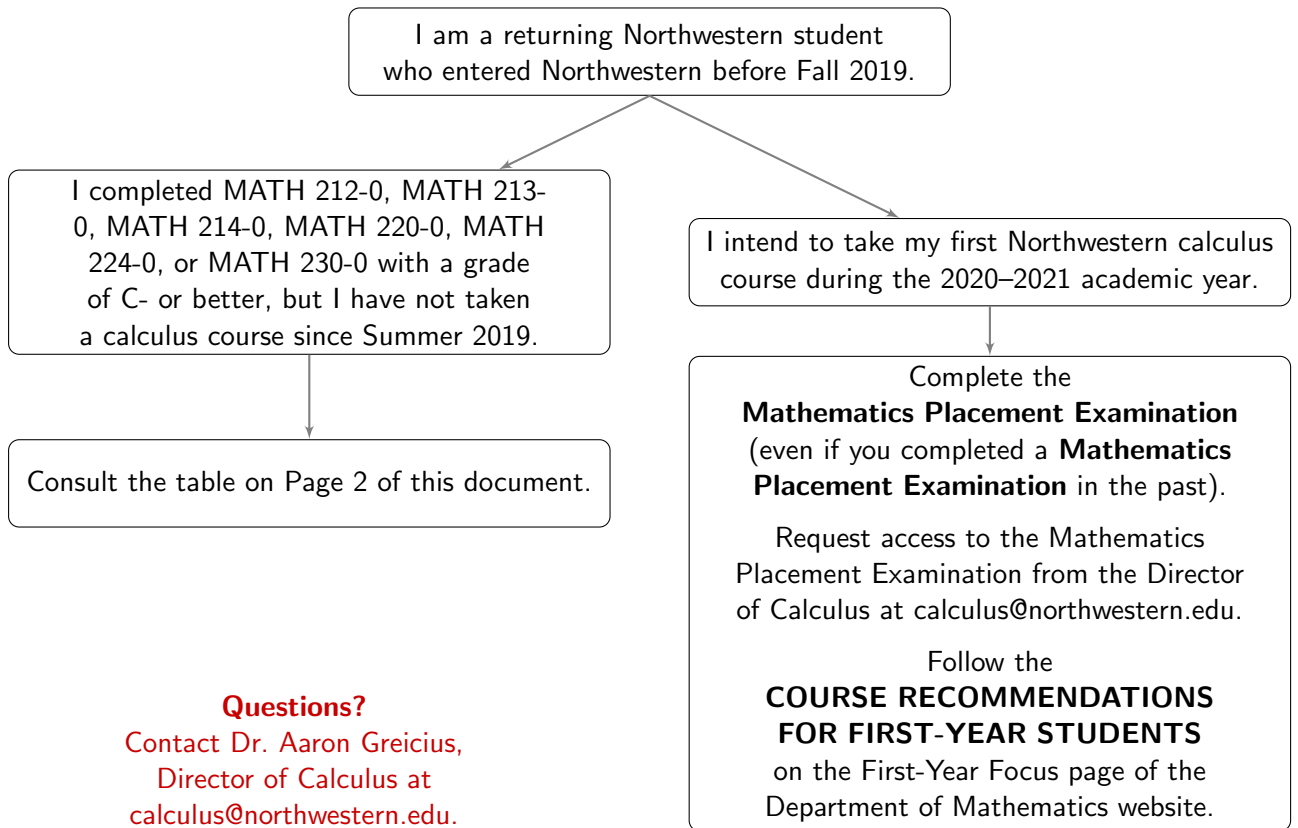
I am a returning Northwestern student who entered Northwestern before Fall 2019.

I completed MATH 212-0, MATH 213-0, MATH 214-0, MATH 220-0, MATH 224-0, or MATH 230-0 with a grade of C- or better, but I have not taken a calculus course since Summer 2019.

Consult the table on Page 2 of this document.

I intend to take my first Northwestern calculus course during the 2020–2021 academic year.

Complete the **Mathematics Placement Examination** (even if you completed a **Mathematics Placement Examination** in the past).

Request access to the Mathematics Placement Examination from the Director of Calculus at calculus@northwestern.edu.

Follow the **COURSE RECOMMENDATIONS FOR FIRST-YEAR STUDENTS** on the First-Year Focus page of the Department of Mathematics website.

**Questions?**
Contact Dr. Aaron Greicius, Director of Calculus at calculus@northwestern.edu.